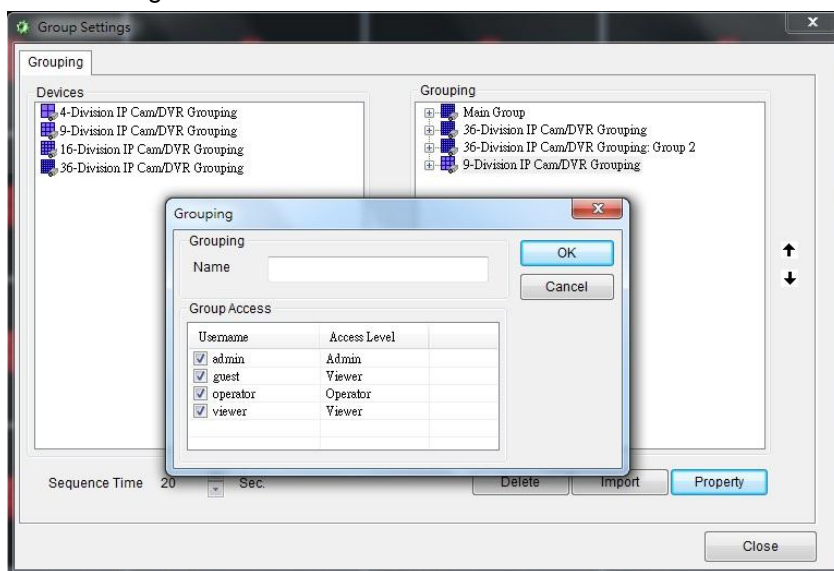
Group Settings

Grouping

Devices
4-Division IP Cam/DVR Grouping
9-Division IP Cam/DVR Grouping
16-Division IP Cam/DVR Grouping
36-Division IP Cam/DVR Grouping

Grouping
Main Group
36-Division IP Cam/DVR Grouping
36-Division IP Cam/DVR Grouping: Group 2
9-Division IP Cam/DVR Grouping

Grouping
Grouping
Name
OK
Cancel
Group Access

| Username | Access Level |
|---|---|
| admin | Admin |
| guest | Viewer |
| operator | Operator |
| viewer | Viewer |

Sequence Time 20 Sec.
Delete Import Property
Close